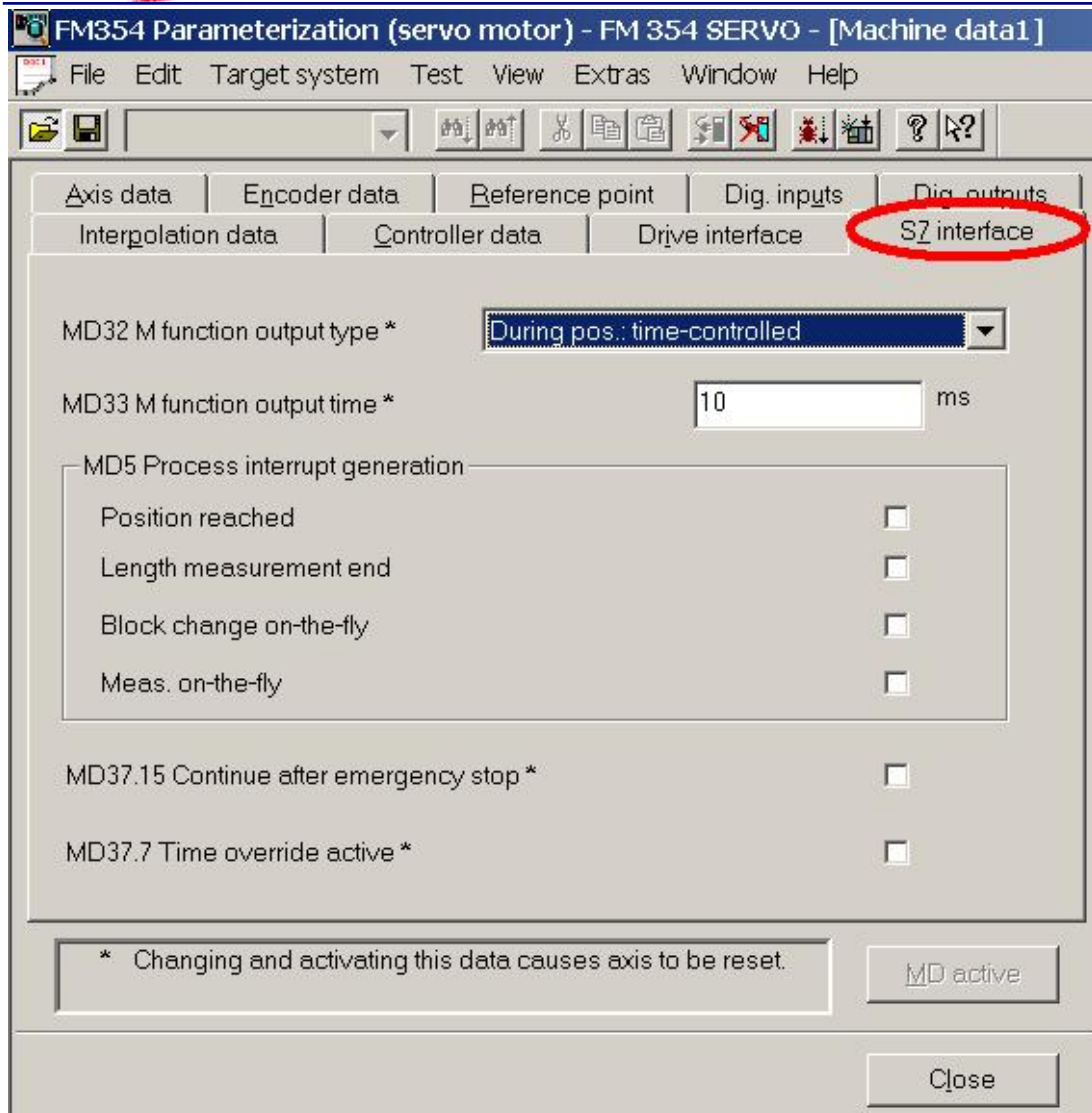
FM354 Parameterization (servo motor) - FM 354 SERVO - [Machine data1]

File Edit Target system Test View Extras Window Help

Axis data | Encoder data | Reference point | Dig. inputs | Dig. outputs
Interpolation data | Controller data | Drive interface | S7 interface

MD32 M function output type * During pos.: time-controlled

MD33 M function output time * 10 ms

MD5 Process interrupt generation

Position reached

Length measurement end

Block change on-the-fly

Meas. on-the-fly

MD37.15 Continue after emergency stop *

MD37.7 Time override active *

* Changing and activating this data causes axis to be reset.

MD active

Close